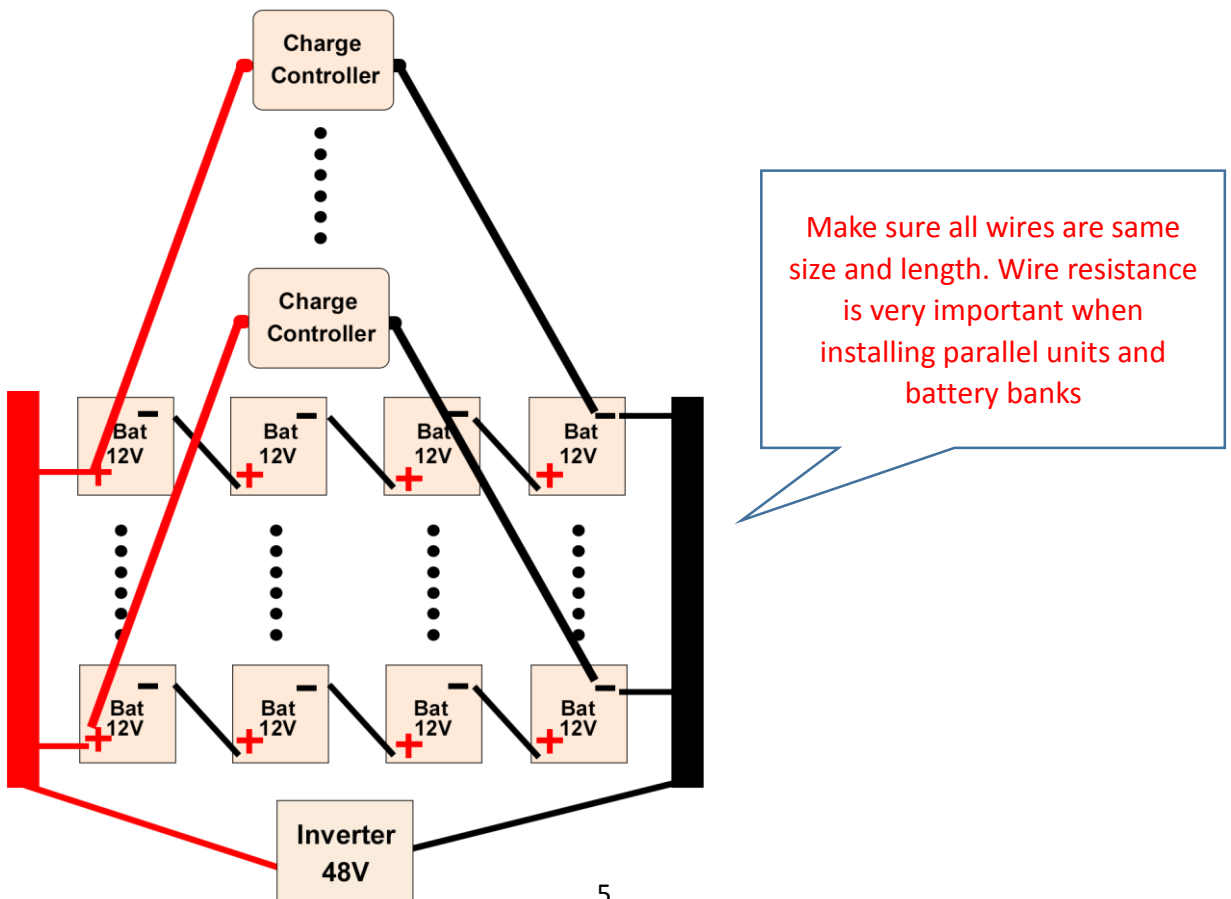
Charge Controller

Charge Controller

Make sure all wires are same size and length. Wire resistance is very important when installing parallel units and battery banks

Bat 12V
-
+

Bat 12V
-
+

Bat 12V
-
+

Bat 12V
-
+

Bat 12V
-
+

Bat 12V
-
+

Bat 12V
-
+

Bat 12V
-
+

Inverter 48V

5